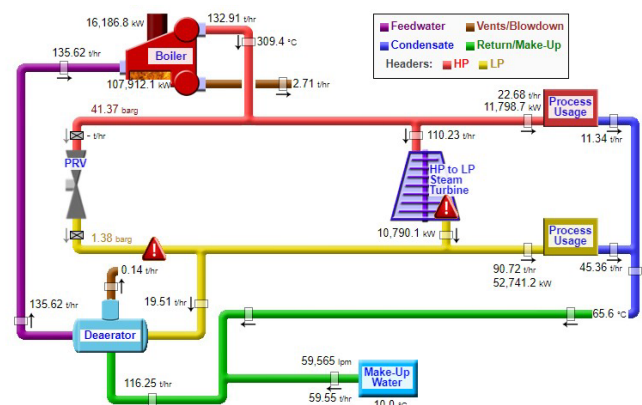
16,186.8 kW
132.91 t/hr
Boiler
309.4 °C
135.62 t/hr
107,912.1 kW
2.71 t/hr
Feedwater
Vents/Blowdown
Condensate
Return/Make-Up
Headers: HP LP
41.37 barg
22.68 t/hr
11,798.7 kW
Process Usage
11.34 t/hr
- t/hr
110.23 t/hr
PRV
HP to LP Steam Turbine
10,790.1 kW
1.38 barg
Process Usage
90.72 t/hr
45.36 t/hr
52,741.2 kW
0.14 t/hr
19.51 t/hr
135.62 t/hr
65.6 °C
Deaerator
59,565 lpm
116.25 t/hr
Make-Up Water
59.55 t/hr
10.0 °C